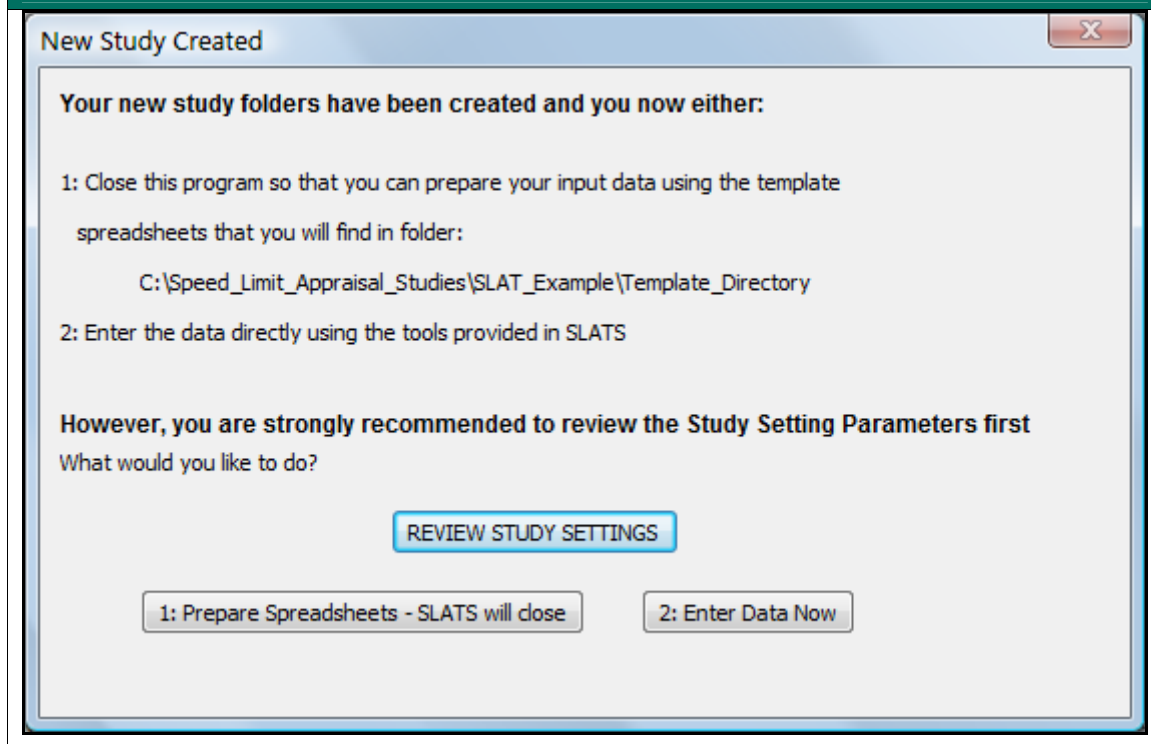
New Study Created

Your new study folders have been created and you now either:

1: Close this program so that you can prepare your input data using the template spreadsheets that you will find in folder:

C:\Speed_Limit_Appraisal_Studies\SLAT_Example\Template_Directory

2: Enter the data directly using the tools provided in SLATS

However, you are strongly recommended to review the Study Setting Parameters first
What would you like to do?

REVIEW STUDY SETTINGS

1: Prepare Spreadsheets - SLATS will close

2: Enter Data Now